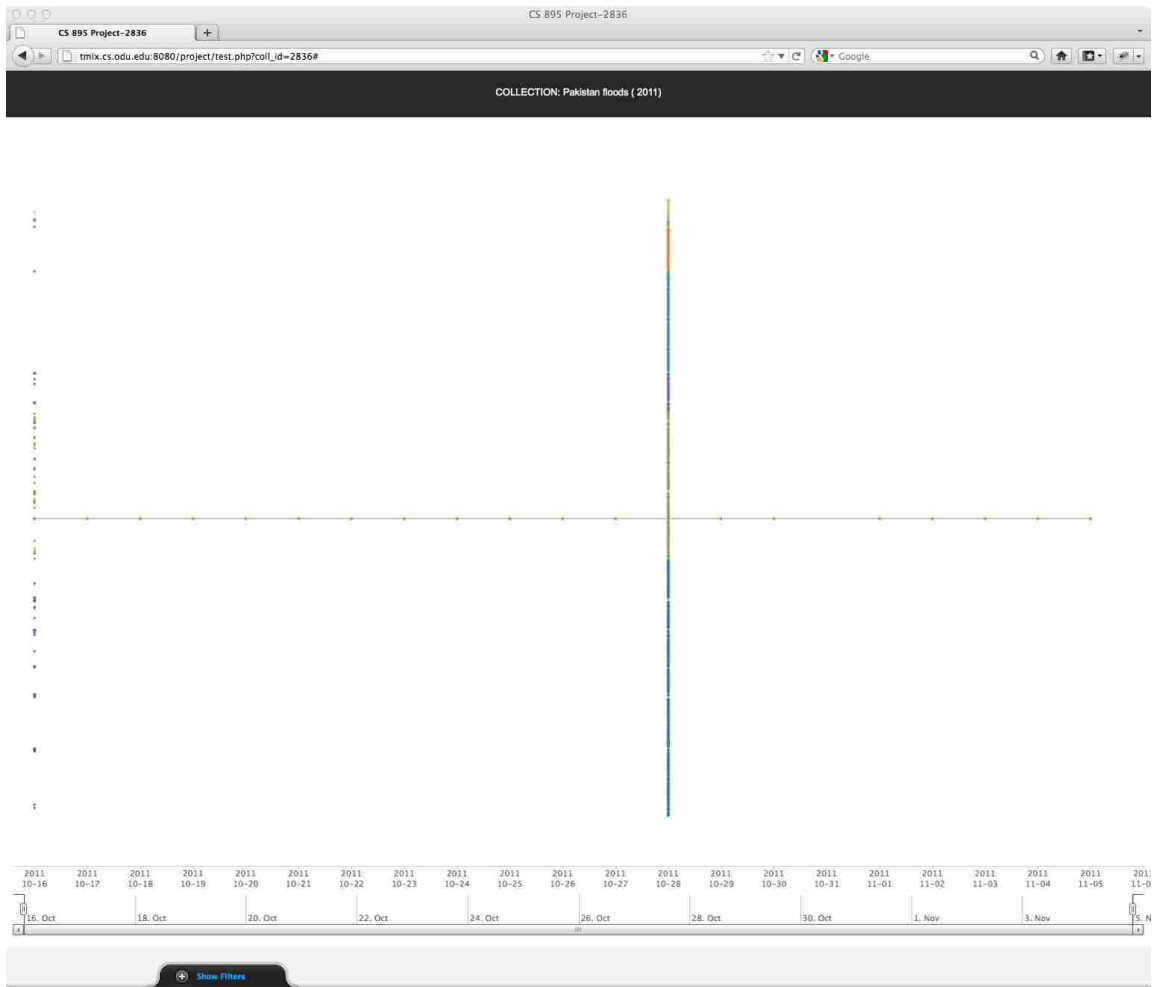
CS 895 Project-2836

CS 895 Project-2836

tmix.cs.odu.edu:8080/project/test.php?coll_id=2836#

Google

COLLECTION: Pakistan floods ( 2011)

2011 10-16
2011 10-17
2011 10-18
2011 10-19
2011 10-20
2011 10-21
2011 10-22
2011 10-23
2011 10-24
2011 10-25
2011 10-26
2011 10-27
2011 10-28
2011 10-29
2011 10-30
2011 10-31
2011 11-01
2011 11-02
2011 11-03
2011 11-04
2011 11-05
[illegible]

16. Oct
18. Oct
20. Oct
22. Oct
24. Oct
26. Oct
28. Oct
30. Oct
1. Nov
3. Nov
5. N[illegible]

Show Filters